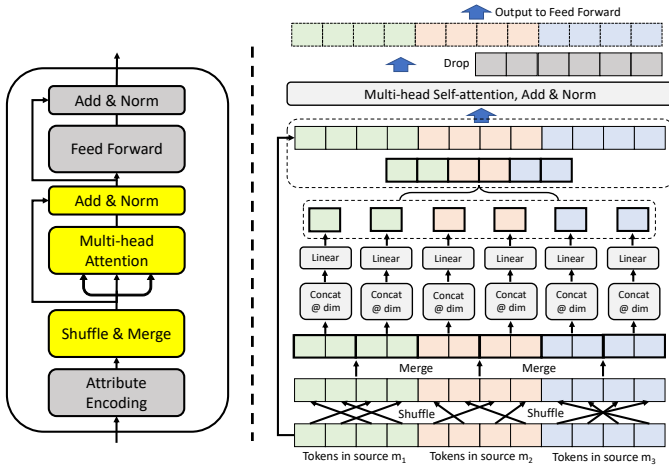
Add & Norm

Feed Forward

Add & Norm

Multi-head Attention

Shuffle & Merge

Attribute Encoding

Output to Feed Forward

Drop

Multi-head Self-attention, Add & Norm

Linear

Linear

Linear

Linear

Linear

Linear

Concat @ dim

Concat @ dim

Concat @ dim

Concat @ dim

Concat @ dim

Concat @ dim

Merge

Merge

Shuffle

Shuffle

Tokens in source $m_1$

Tokens in source $m_2$

Tokens in source $m_3$